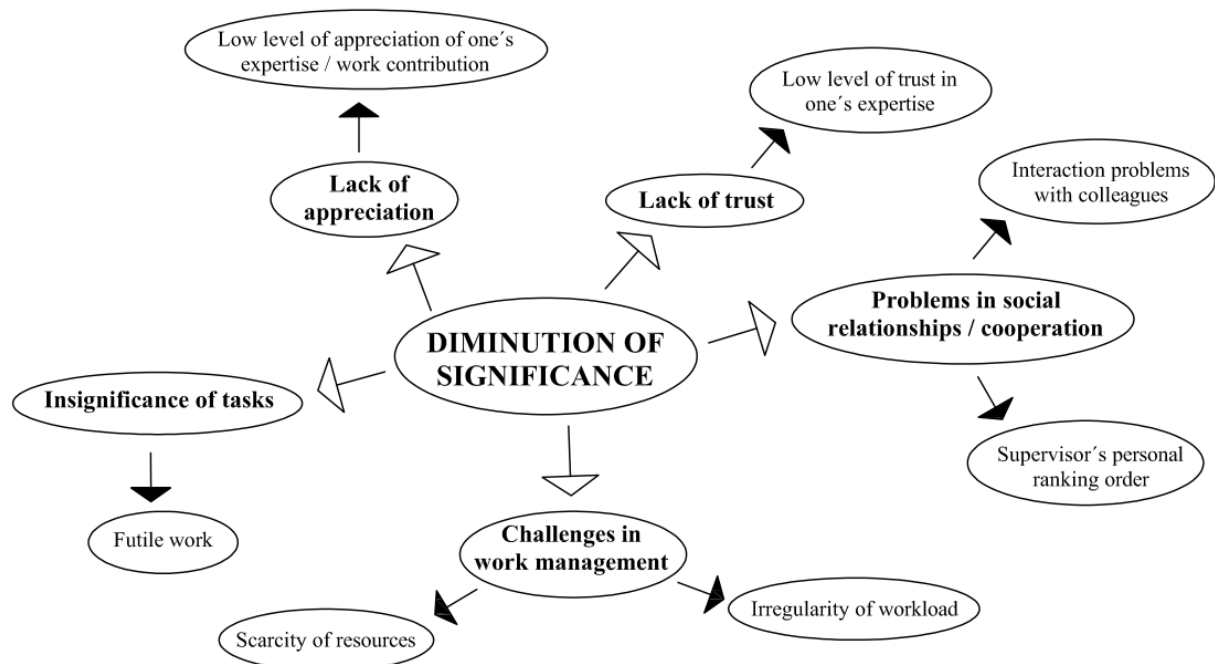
Low level of appreciation of one´s expertise / work contribution

Low level of trust in one´s expertise

Lack of appreciation

Lack of trust

Interaction problems with colleagues

Problems in social relationships / cooperation

DIMINUTION OF SIGNIFICANCE

Insignificance of tasks

Supervisor´s personal ranking order

Futile work

Challenges in work management

Irregularity of workload

Scarcity of resources